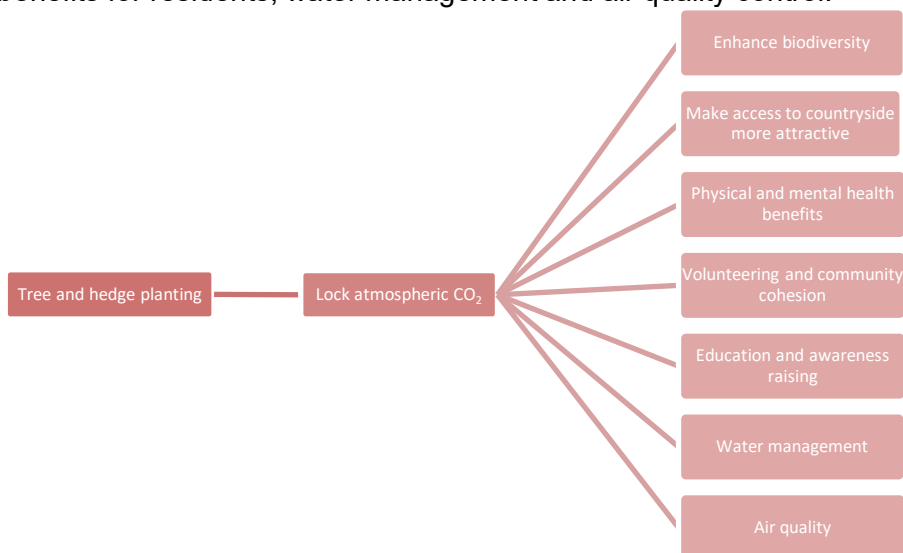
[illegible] benefits for residents, water management and air quality control.

Tree and hedge planting

Lock atmospheric $CO_2$

Enhance biodiversity

Make access to countryside more attractive

Physical and mental health benefits

Volunteering and community cohesion

Education and awareness raising

Water management

Air quality